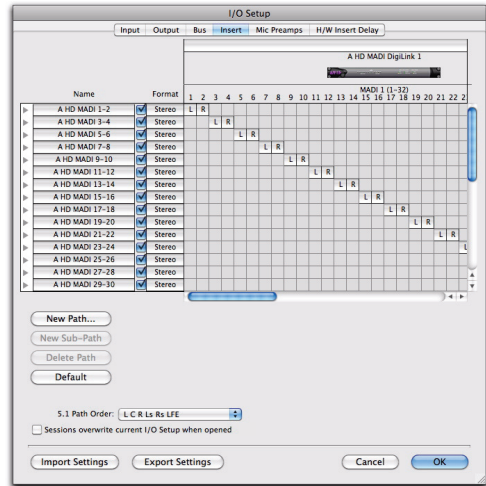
I/O Setup

Input | Output | Bus | Insert | Mic Preamps | H/W Insert Delay

A HD MADI DigiLink 1

MADI 1 (1-32)

1 2 3 4 5 6 7 8 9 10 11 12 13 14 15 16 17 18 19 20 21 22 2

| Name | Format | |
|---|---|---|
| A HD MADI 1-2 | Stereo | L R |
| A HD MADI 3-4 | Stereo | L R |
| A HD MADI 5-6 | Stereo | L R |
| A HD MADI 7-8 | Stereo | L R |
| A HD MADI 9-10 | Stereo | L R |
| A HD MADI 11-12 | Stereo | L R |
| A HD MADI 13-14 | Stereo | L R |
| A HD MADI 15-16 | Stereo | L R |
| A HD MADI 17-18 | Stereo | L R |
| A HD MADI 19-20 | Stereo | L R |
| A HD MADI 21-22 | Stereo | L R |
| A HD MADI 23-24 | Stereo | L |
| A HD MADI 25-26 | Stereo | |
| A HD MADI 27-28 | Stereo | |
| A HD MADI 29-30 | Stereo | |

New Path...
New Sub-Path
Delete Path
Default

5.1 Path Order: L C R Ls Rs LFE

Sessions overwrite current I/O Setup when opened

Import Settings
Export Settings
Cancel
OK